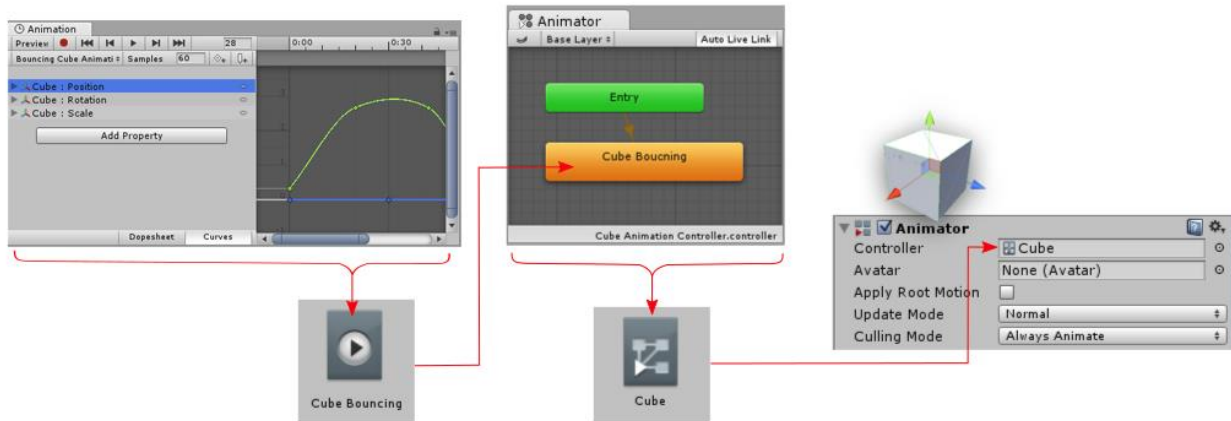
Animation
Preview
28
0:00
0:30
Bouncing Cube Animati
Samples
60
Cube : Position
Cube : Rotation
Cube : Scale
Add Property
Dopesheet
Curves

Cube Bouncing

Animator
Base Layer
Auto Live Link
Entry
Cube Boucning
Cube Animation Controller.controller

Cube

Animator
Controller
Cube
Avatar
None (Avatar)
Apply Root Motion
Update Mode
Normal
Culling Mode
Always Animate